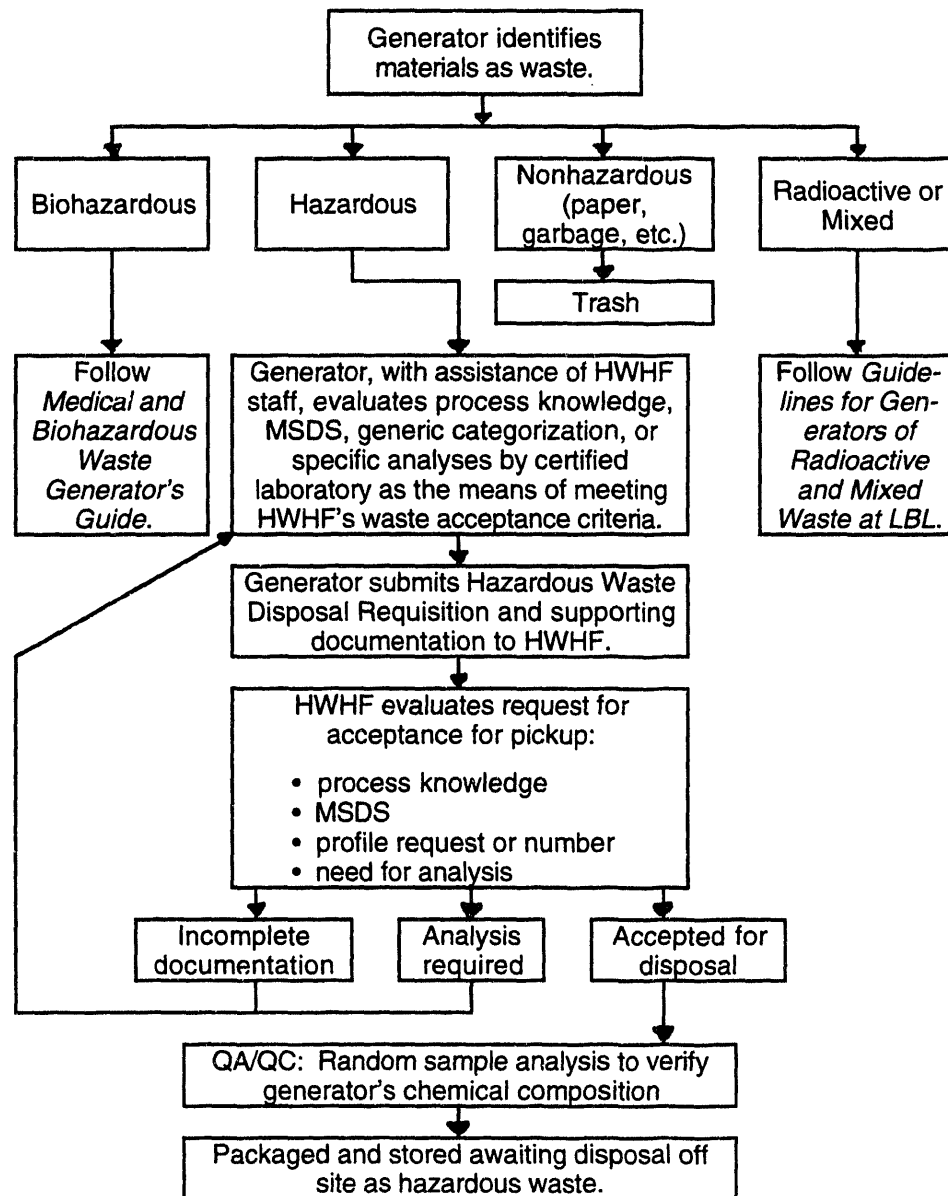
Generator identifies materials as waste.

Biohazardous

Hazardous

Nonhazardous (paper, garbage, etc.)

Radioactive or Mixed

Trash

Follow *Medical and Biohazardous Waste Generator's Guide*.

Generator, with assistance of HWHF staff, evaluates process knowledge, MSDS, generic categorization, or specific analyses by certified laboratory as the means of meeting HWHF's waste acceptance criteria.

Follow *Guidelines for Generators of Radioactive and Mixed Waste at LBL*.

Generator submits Hazardous Waste Disposal Requisition and supporting documentation to HWHF.

HWHF evaluates request for acceptance for pickup:

• process knowledge
• MSDS
• profile request or number
• need for analysis

Incomplete documentation

Analysis required

Accepted for disposal

QA/QC: Random sample analysis to verify generator's chemical composition

Packaged and stored awaiting disposal off site as hazardous waste.